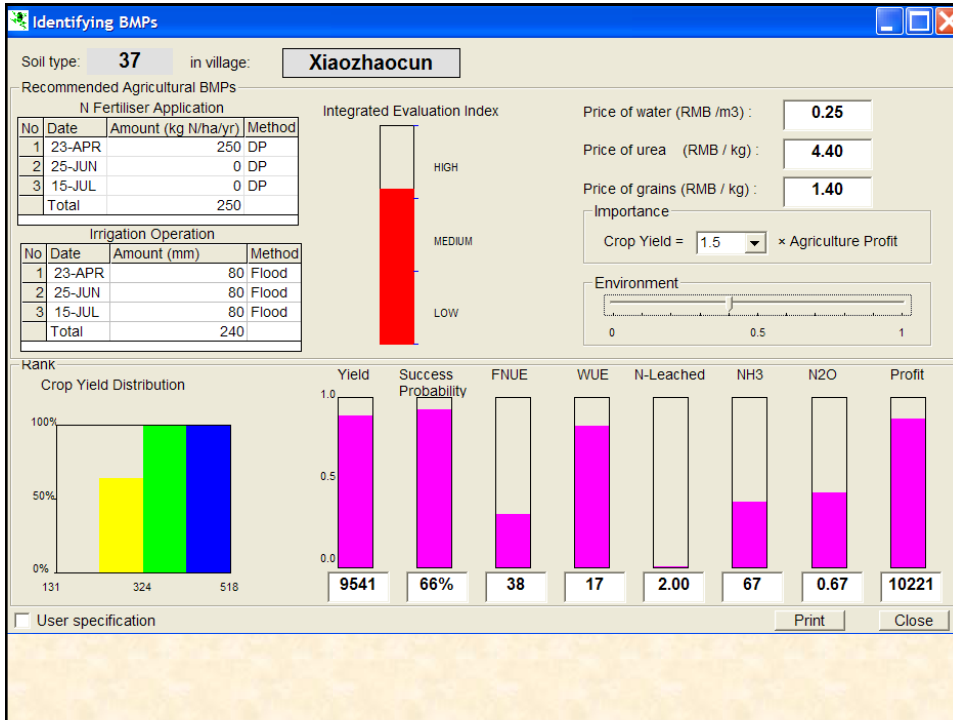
Identifying BMPs

Soil type: 37 in village: Xiaozhaocun

Recommended Agricultural BMPs

N Fertiliser Application

| No | Date | Amount (kg N/ha/yr) | Method |
|---|---|---|---|
| 1 | 23-APR | 250 | DP |
| 2 | 25-JUN | 0 | DP |
| 3 | 15-JUL | 0 | DP |
| | Total | 250 | |

Irrigation Operation

| No | Date | Amount (mm) | Method |
|---|---|---|---|
| 1 | 23-APR | 80 | Flood |
| 2 | 25-JUN | 80 | Flood |
| 3 | 15-JUL | 80 | Flood |
| | Total | 240 | |

Integrated Evaluation Index

HIGH

MEDIUM

LOW

Price of water (RMB /m3) : 0.25

Price of urea (RMB / kg) : 4.40

Price of grains (RMB / kg) : 1.40

Importance

Crop Yield = 1.5 × Agriculture Profit

Environment

0 0.5 1

Rank

Crop Yield Distribution

100%

50%

0%

131 324 518

Yield Success Probability FNUE WUE N-Leached NH3 N2O Profit

1.0

0.5

0.0

9541 66% 38 17 2.00 67 0.67 10221

User specification

Print Close